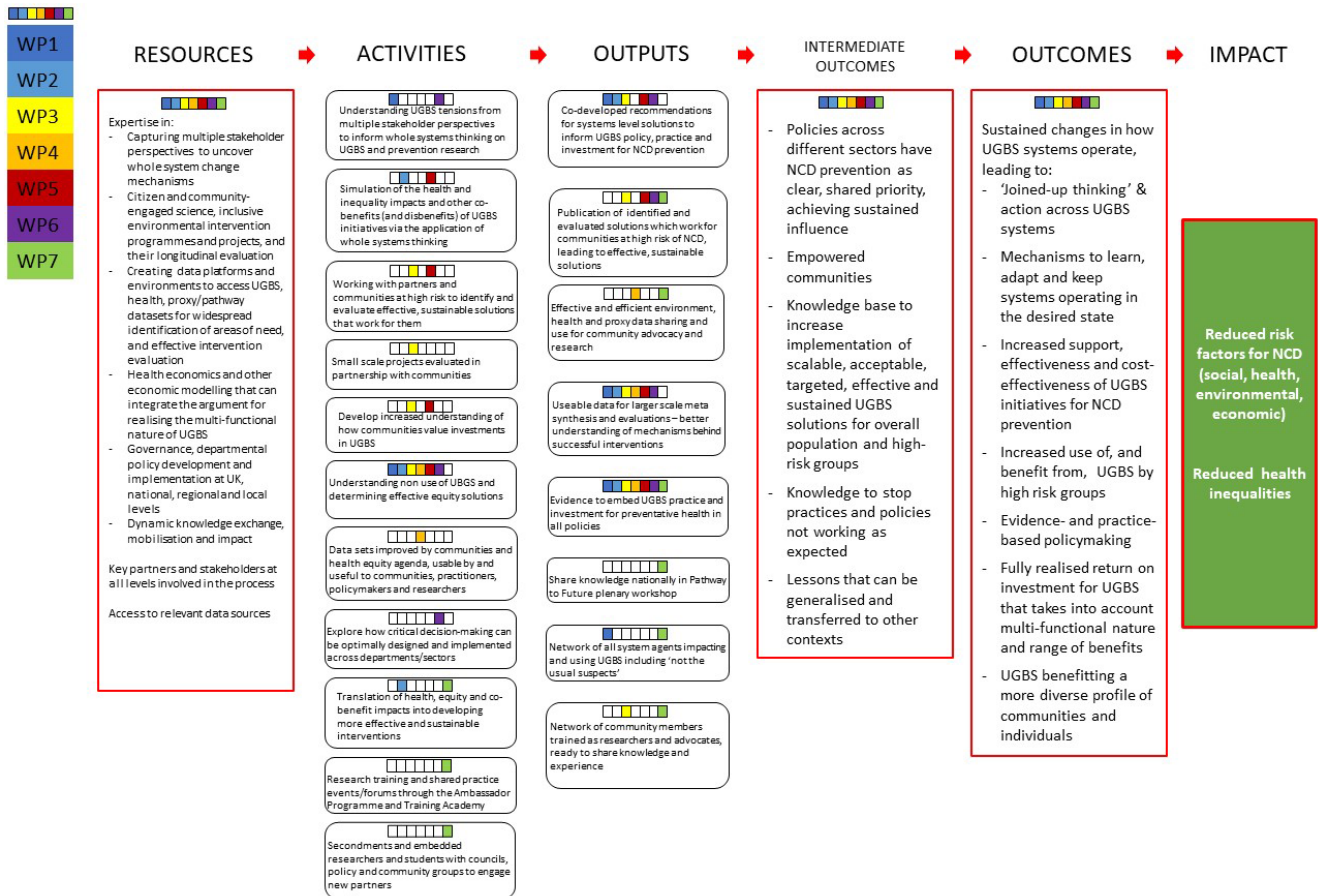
WP1
WP2
WP3
WP4
WP5
WP6
WP7

RESOURCES

ACTIVITIES

OUTPUTS

INTERMEDIATE OUTCOMES

OUTCOMES

IMPACT

Expertise in:
- Capturing multiple stakeholder perspectives to uncover whole system change mechanisms
- Citizen and community-engaged science, inclusive environmental intervention programmes and projects, and their longitudinal evaluation
- Creating data platforms and environments to access UGBS, health, proxy/pathway datasets for widespread identification of areas of need, and effective intervention evaluation
- Health economics and other economic modelling that can integrate the argument for realising the multi-functional nature of UGBS
- Governance, departmental policy development and implementation at UK, national, regional and local levels
- Dynamic knowledge exchange, mobilisation and impact

Key partners and stakeholders at all levels involved in the process

Access to relevant data sources

Understanding UGBS tensions from multiple stakeholder perspectives to inform whole systems thinking on UGBS and prevention research

Simulation of the health and inequality impacts and other co-benefits (and disbenefits) of UGBS initiatives via the application of whole systems thinking

Working with partners and communities at high risk to identify and evaluate effective, sustainable solutions that work for them

Small scale projects evaluated in partnership with communities

Develop increased understanding of how communities value investments in UGBS

Understanding non use of UBGS and determining effective equity solutions

Data sets improved by communities and health equity agenda, usable by and useful to communities, practitioners, policymakers and researchers

Explore how critical decision-making can be optimally designed and implemented across departments/sectors

Translation of health, equity and co-benefit impacts into developing more effective and sustainable interventions

Research training and shared practice events/forums through the Ambassador Programme and Training Academy

Secondments and embedded researchers and students with councils, policy and community groups to engage new partners

Co-developed recommendations for systems level solutions to inform UGBS policy, practice and investment for NCD prevention

Publication of identified and evaluated solutions which work for communities at high risk of NCD, leading to effective, sustainable solutions

Effective and efficient environment, health and proxy data sharing and use for community advocacy and research

Useable data for larger scale meta synthesis and evaluations – better understanding of mechanisms behind successful interventions

Evidence to embed UGBS practice and investment for preventative health in all policies

Share knowledge nationally in Pathway to Future plenary workshop

Network of all system agents impacting and using UGBS including 'not the usual suspects'

Network of community members trained as researchers and advocates, ready to share knowledge and experience

- Policies across different sectors have NCD prevention as clear, shared priority, achieving sustained influence
- Empowered communities
- Knowledge base to increase implementation of scalable, acceptable, targeted, effective and sustained UGBS solutions for overall population and high-risk groups
- Knowledge to stop practices and policies not working as expected
- Lessons that can be generalised and transferred to other contexts

Sustained changes in how UGBS systems operate, leading to:
- 'Joined-up thinking' & action across UGBS systems
- Mechanisms to learn, adapt and keep systems operating in the desired state
- Increased support, effectiveness and cost-effectiveness of UGBS initiatives for NCD prevention
- Increased use of, and benefit from, UGBS by high risk groups
- Evidence- and practice-based policymaking
- Fully realised return on investment for UGBS that takes into account multi-functional nature and range of benefits
- UGBS benefitting a more diverse profile of communities and individuals

Reduced risk factors for NCD (social, health, environmental, economic)

Reduced health inequalities